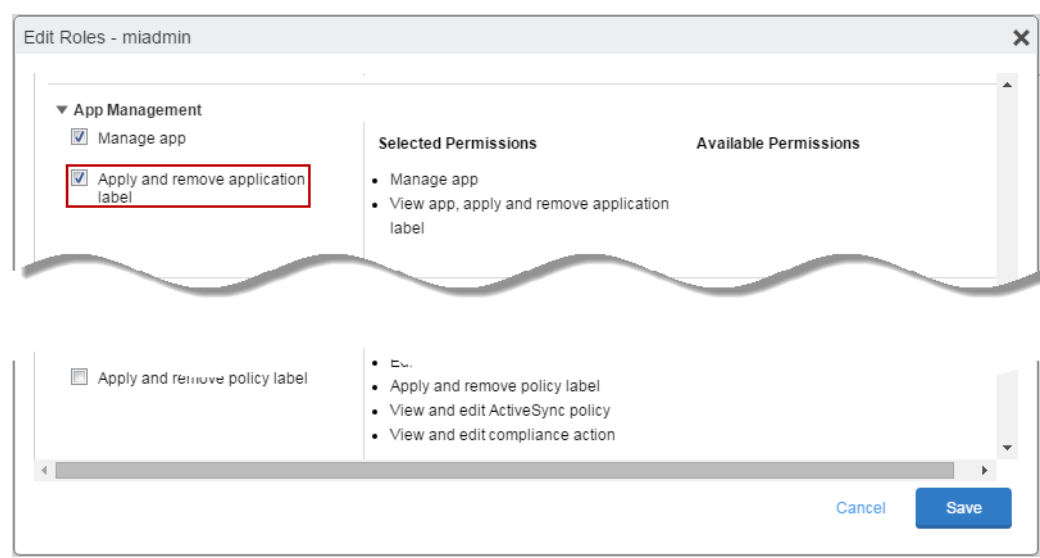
Edit Roles - miadmin

App Management

Manage app

Apply and remove application label

Selected Permissions

Available Permissions

- Manage app
- View app, apply and remove application label

Apply and remove policy label

- Ed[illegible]
- Apply and remove policy label
- View and edit ActiveSync policy
- View and edit compliance action

Cancel

Save